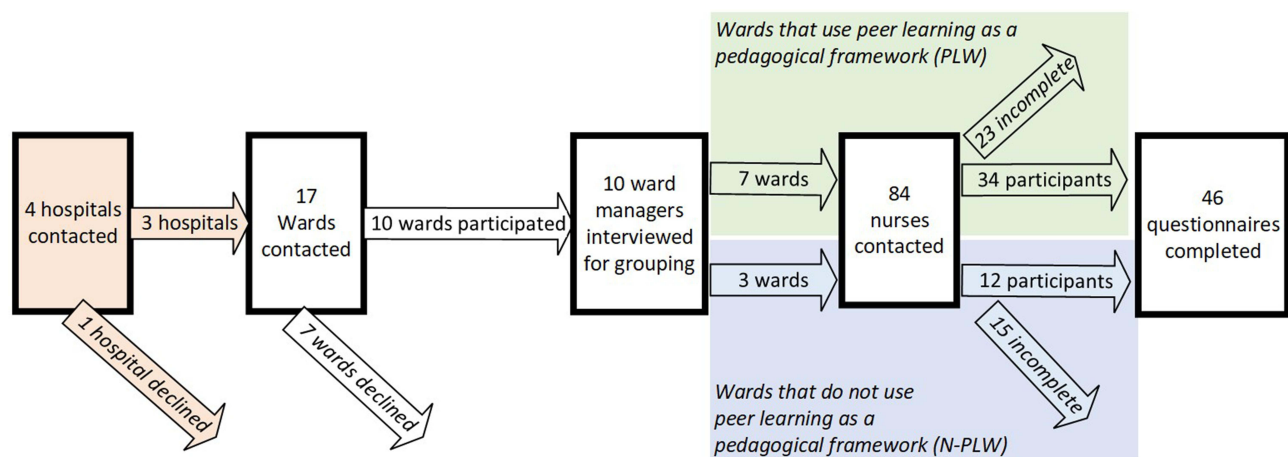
Wards that use peer learning as a pedagogical framework (PLW)

4 hospitals contacted

3 hospitals

1 hospital declined

17 Wards contacted

10 wards participated

7 wards declined

10 ward managers interviewed for grouping

7 wards

3 wards

84 nurses contacted

23 incomplete

34 participants

12 participants

15 incomplete

46 questionnaires completed

Wards that do not use peer learning as a pedagogical framework (N-PLW)